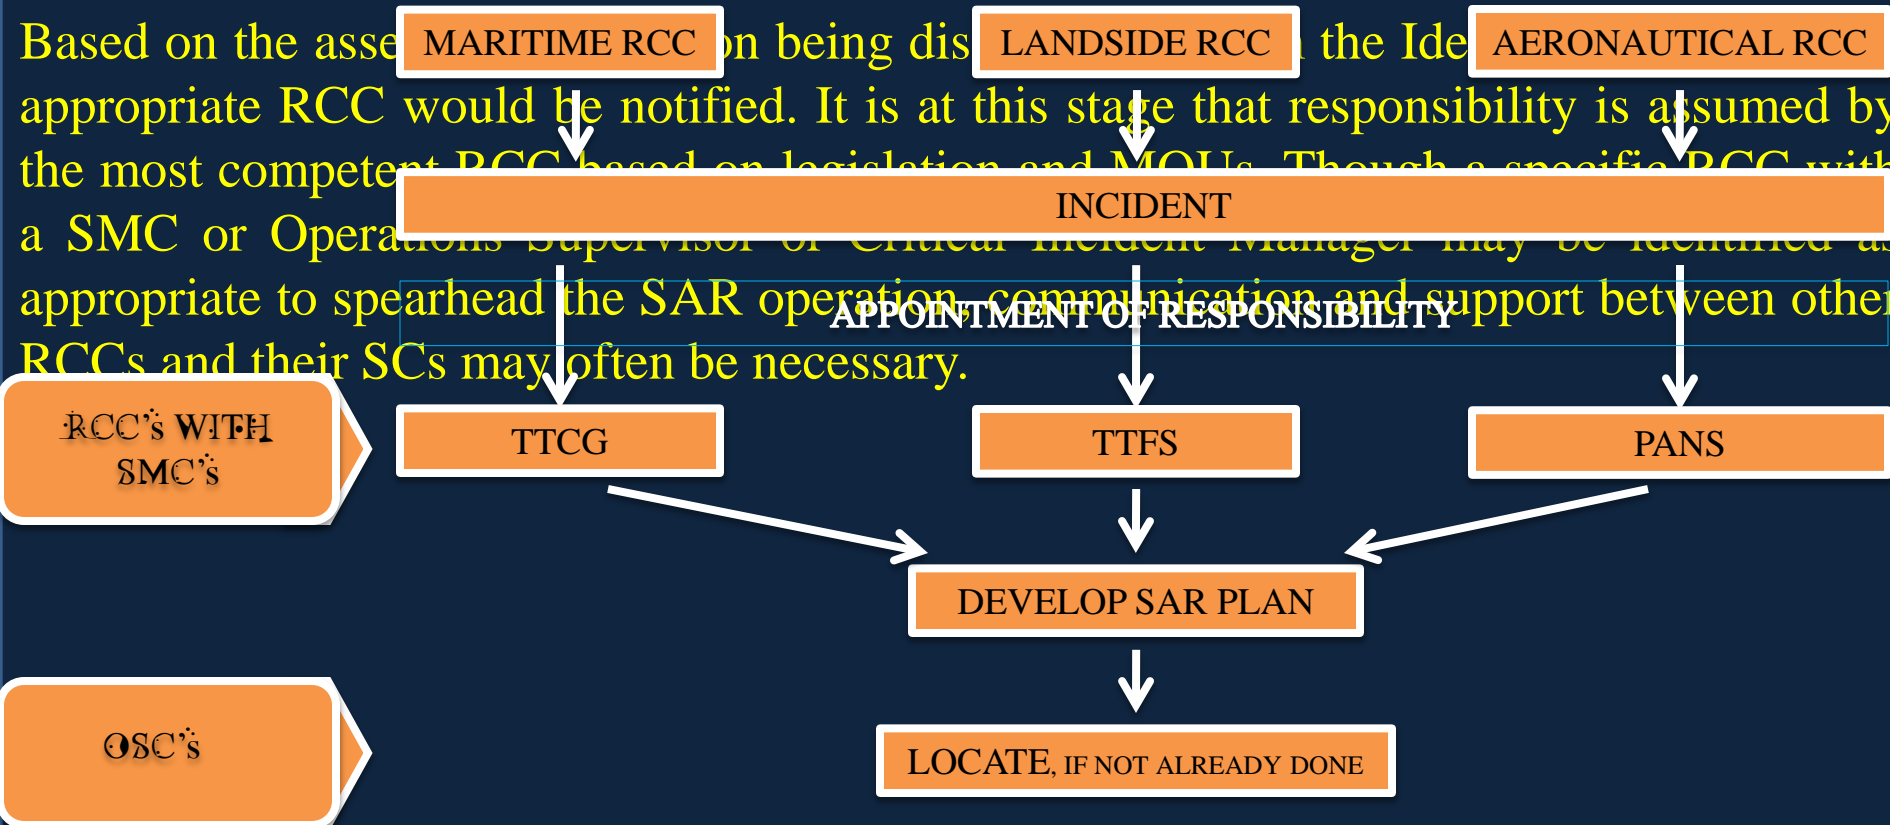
Based on the asse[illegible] MARITIME RCC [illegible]on being dis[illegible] LANDSIDE RCC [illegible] the Ide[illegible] AERONAUTICAL RCC appropriate RCC would be notified. It is at this stage that responsibility is assumed by the most competent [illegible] a SMC or Opera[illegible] appropriate to spearhead the SAR operation, communication and support between other RCCs and their SCs may often be necessary.

INCIDENT

APPOINTMENT OF RESPONSIBILITY

RCC's WITH SMC's

TTCG

TTFS

PANS

DEVELOP SAR PLAN

OSC's

LOCATE, IF NOT ALREADY DONE